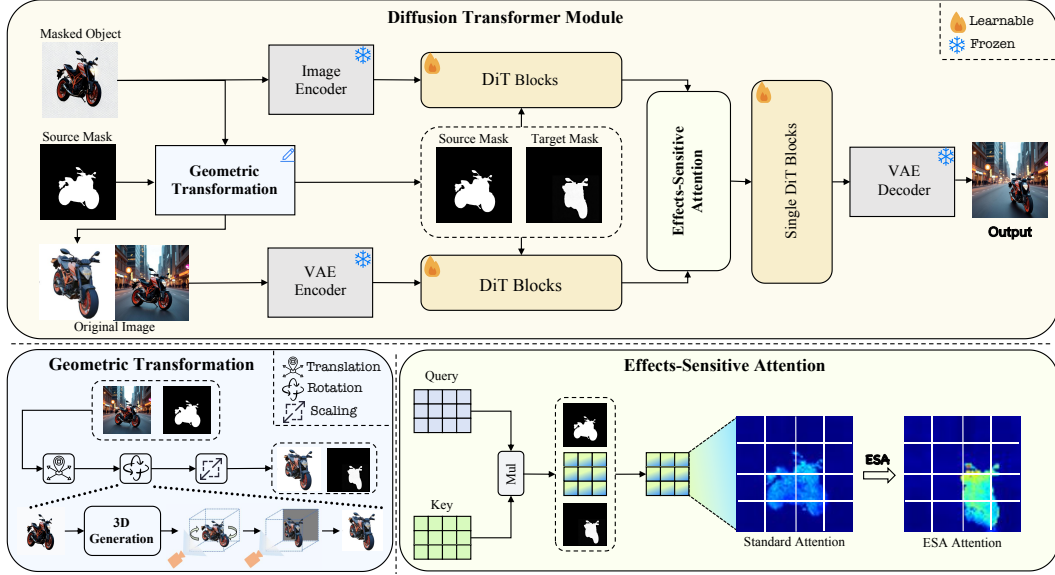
Diffusion Transformer Module

Learnable
Frozen

Masked Object
Image Encoder
DiT Blocks
Source Mask
Geometric Transformation
Source Mask
Target Mask
Effects-Sensitive Attention
Single DiT Blocks
VAE Decoder
Output
VAE Encoder
DiT Blocks
Original Image

Geometric Transformation
Translation
Rotation
Scaling
3D Generation

Effects-Sensitive Attention
Query
Key
Mul
ESA
Standard Attention
ESA Attention